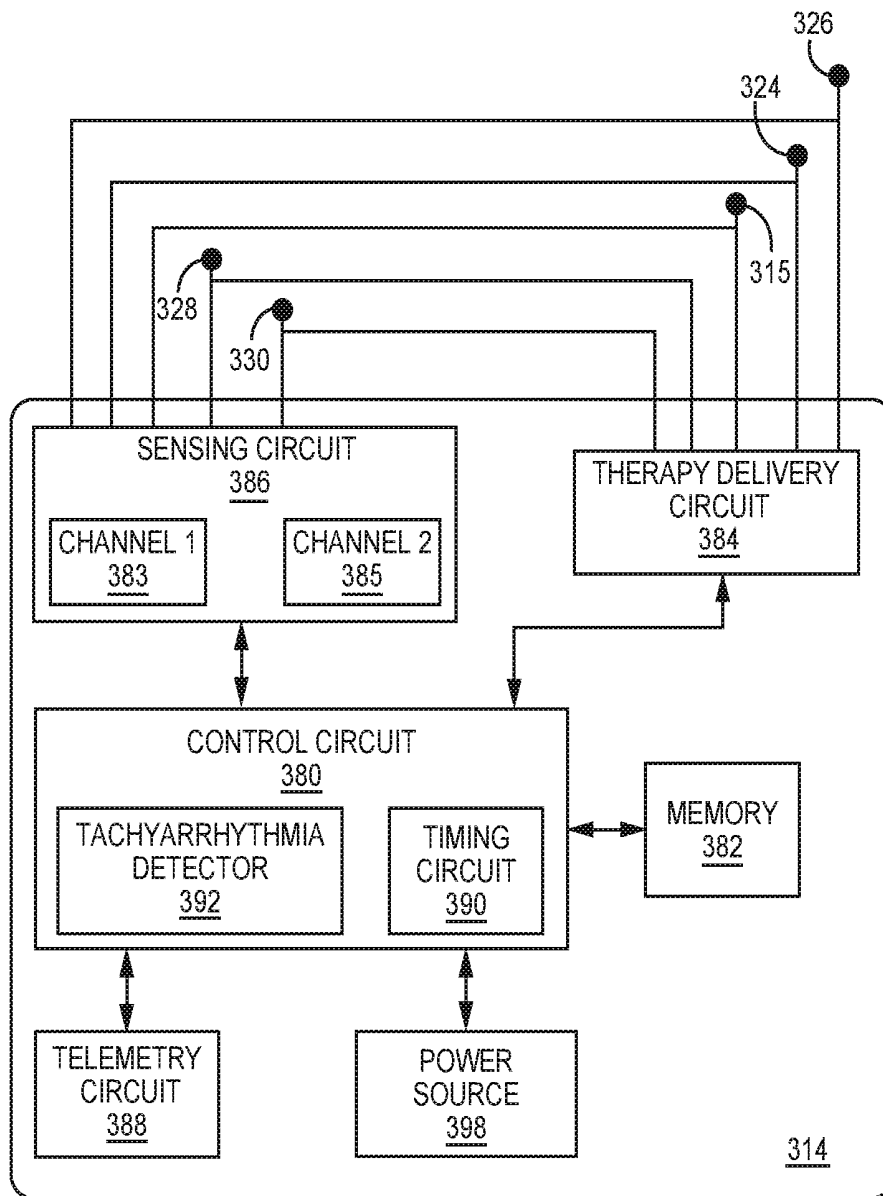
326

324

315

328

330

SENSING CIRCUIT
386

CHANNEL 1
383

CHANNEL 2
385

THERAPY DELIVERY CIRCUIT
384

CONTROL CIRCUIT
380

TACHYARRHYTHMIA DETECTOR
392

TIMING CIRCUIT
390

MEMORY
382

TELEMETRY CIRCUIT
388

POWER SOURCE
398

314